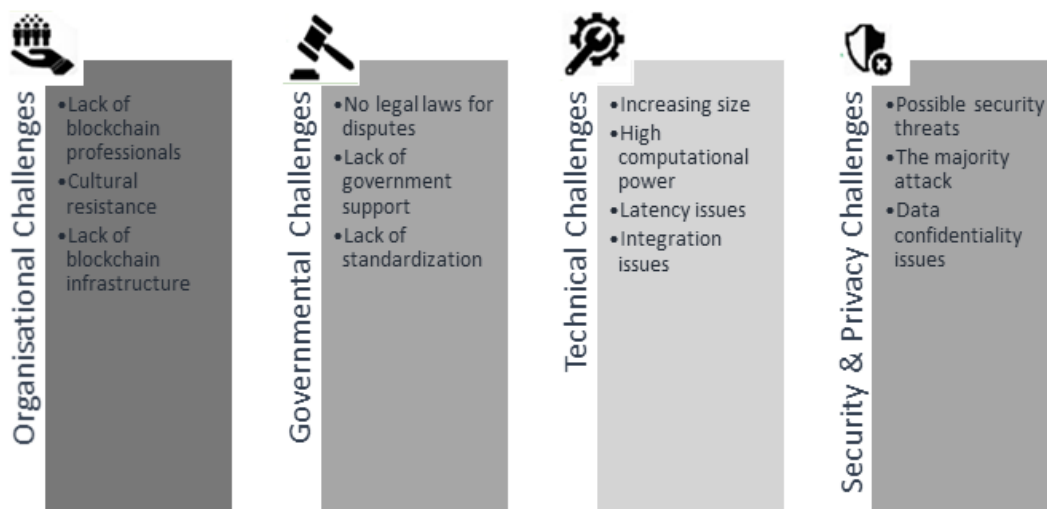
Organisational Challenges

• Lack of blockchain professionals
• Cultural resistance
• Lack of blockchain infrastructure

Governmental Challenges

• No legal laws for disputes
• Lack of government support
• Lack of standardization

Technical Challenges

• Increasing size
• High computational power
• Latency issues
• Integration issues

Security & Privacy Challenges

• Possible security threats
• The majority attack
• Data confidentiality issues